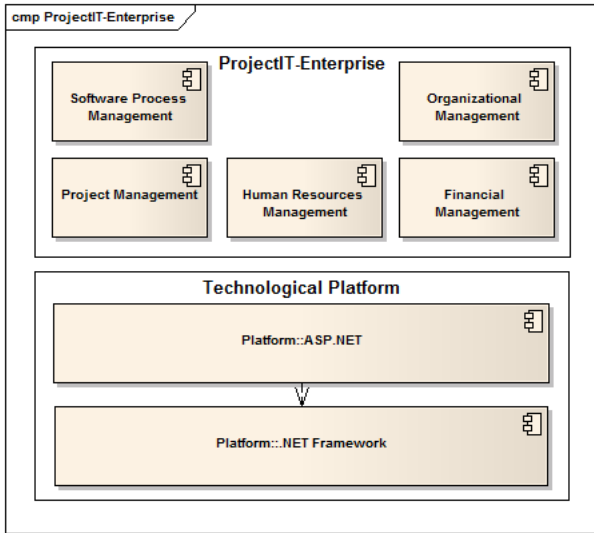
cmp ProjectIT-Enterprise

ProjectIT-Enterprise

Software Process Management

Organizational Management

Project Management

Human Resources Management

Financial Management

Technological Platform

Platform::ASP.NET

Platform::.NET Framework